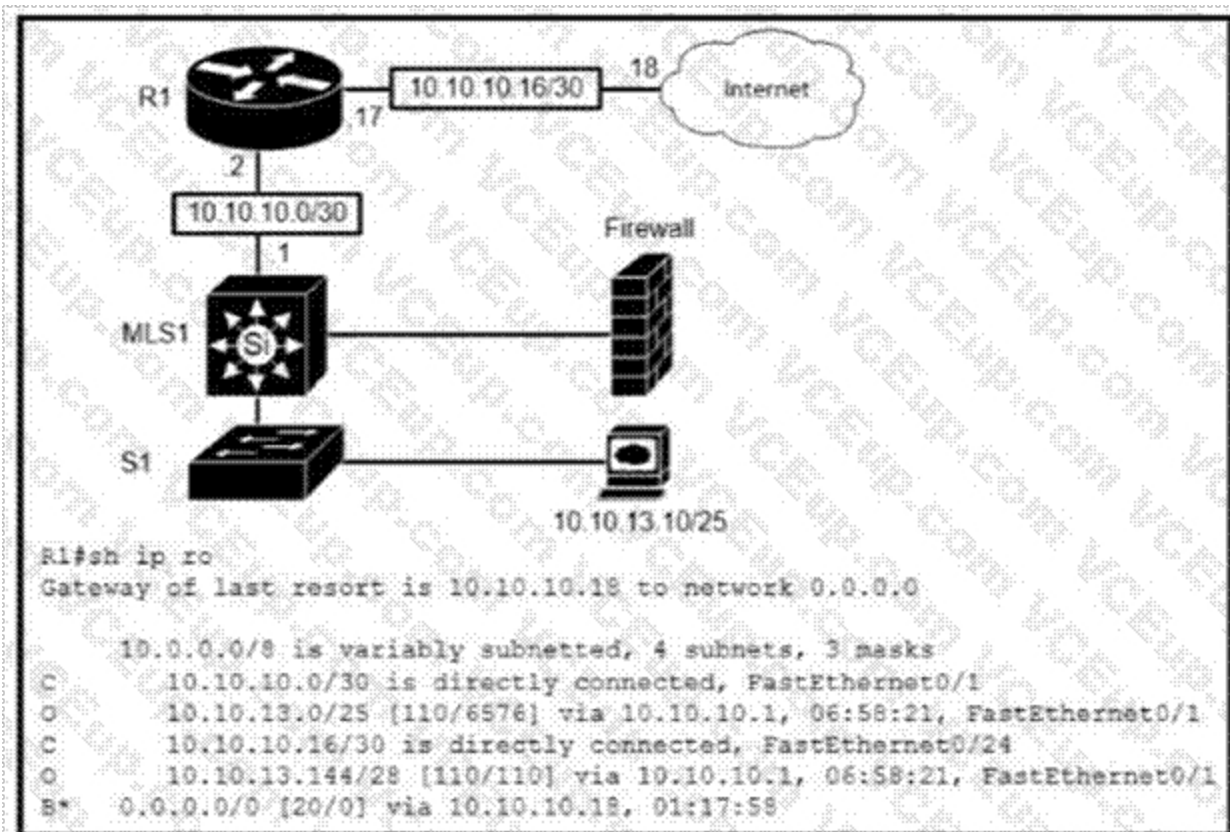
R1
10.10.10.16/30
18
Internet
.17
2
10.10.10.0/30
1
Firewall
MLS1
S1
10.10.13.10/25

R1#sh ip ro
Gateway of last resort is 10.10.10.18 to network 0.0.0.0

10.0.0.0/8 is variably subnetted, 4 subnets, 3 masks
C 10.10.10.0/30 is directly connected, FastEthernet0/1
O 10.10.13.0/25 [110/6576] via 10.10.10.1, 06:58:21, FastEthernet0/1
C 10.10.10.16/30 is directly connected, FastEthernet0/24
O 10.10.13.144/28 [110/110] via 10.10.10.1, 06:58:21, FastEthernet0/1
B* 0.0.0.0/0 [20/0] via 10.10.10.18, 01:17:58